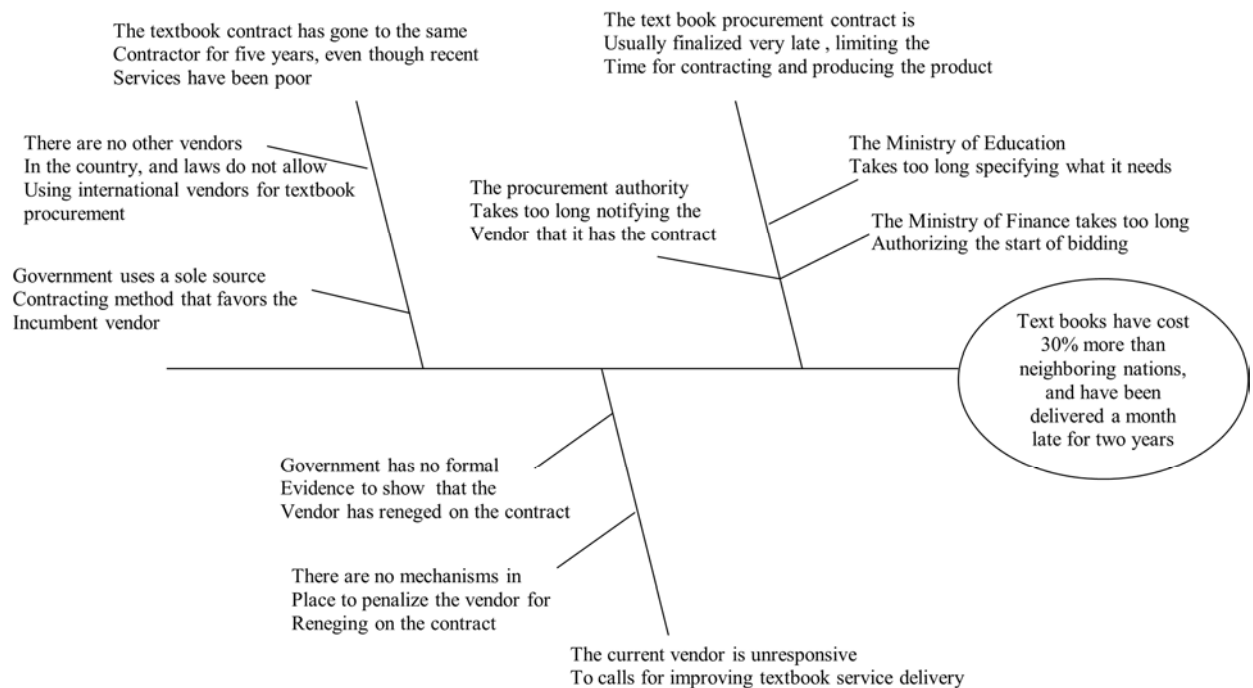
The textbook contract has gone to the same Contractor for five years, even though recent Services have been poor

The text book procurement contract is Usually finalized very late , limiting the Time for contracting and producing the product

There are no other vendors In the country, and laws do not allow Using international vendors for textbook procurement

The Ministry of Education Takes too long specifying what it needs

The procurement authority Takes too long notifying the Vendor that it has the contract

The Ministry of Finance takes too long Authorizing the start of bidding

Government uses a sole source Contracting method that favors the Incumbent vendor

Text books have cost 30% more than neighboring nations, and have been delivered a month late for two years

Government has no formal Evidence to show that the Vendor has reneged on the contract

There are no mechanisms in Place to penalize the vendor for Reneging on the contract

The current vendor is unresponsive To calls for improving textbook service delivery